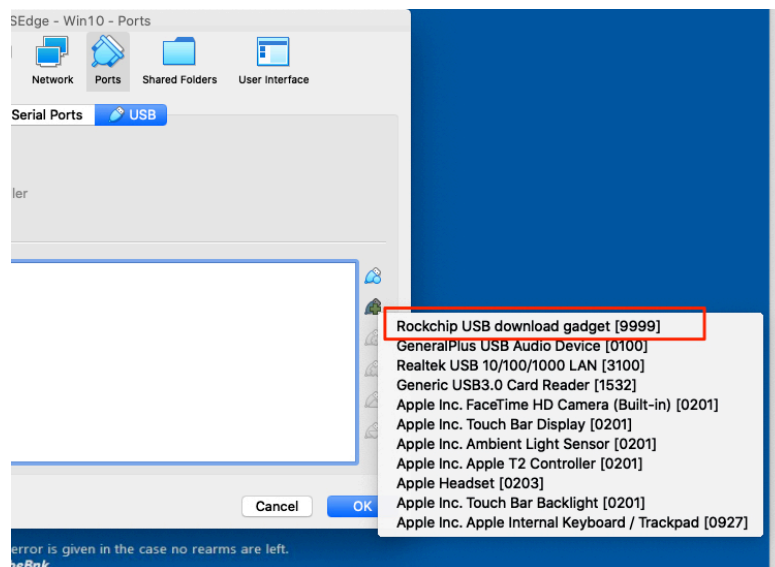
SEdge - Win10 - Ports

Network
Ports
Shared Folders
User Interface

Serial Ports
USB

ler

Rockchip USB download gadget [9999]
GeneralPlus USB Audio Device [0100]
Realtek USB 10/100/1000 LAN [3100]
Generic USB3.0 Card Reader [1532]
Apple Inc. FaceTime HD Camera (Built-in) [0201]
Apple Inc. Touch Bar Display [0201]
Apple Inc. Ambient Light Sensor [0201]
Apple Inc. Apple T2 Controller [0201]
Apple Headset [0203]
Apple Inc. Touch Bar Backlight [0201]
Apple Inc. Apple Internal Keyboard / Trackpad [0927]

Cancel
OK

error is given in the case no rearms are left.
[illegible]